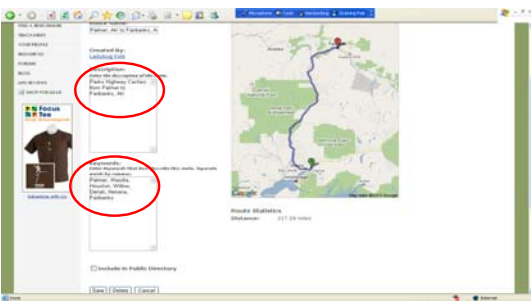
Palmer, AK to Fairbanks, A

Created By:
Ladybug Kids

Description:
Enter the description of the route.
Parks Highway Cache
from Palmer to
Fairbanks, AK

Keywords:
Enter keywords that best describe this route. Separate words by commas.
Palmer, Wasilla,
Houston, Willow,
Denali, Nenana,
Fairbanks

Include in Public Directory

Save | Delete | Cancel

Route Statistics
Distance: 327.39 miles

Focus Tee

Google

Map data ©2011 Google

Internet